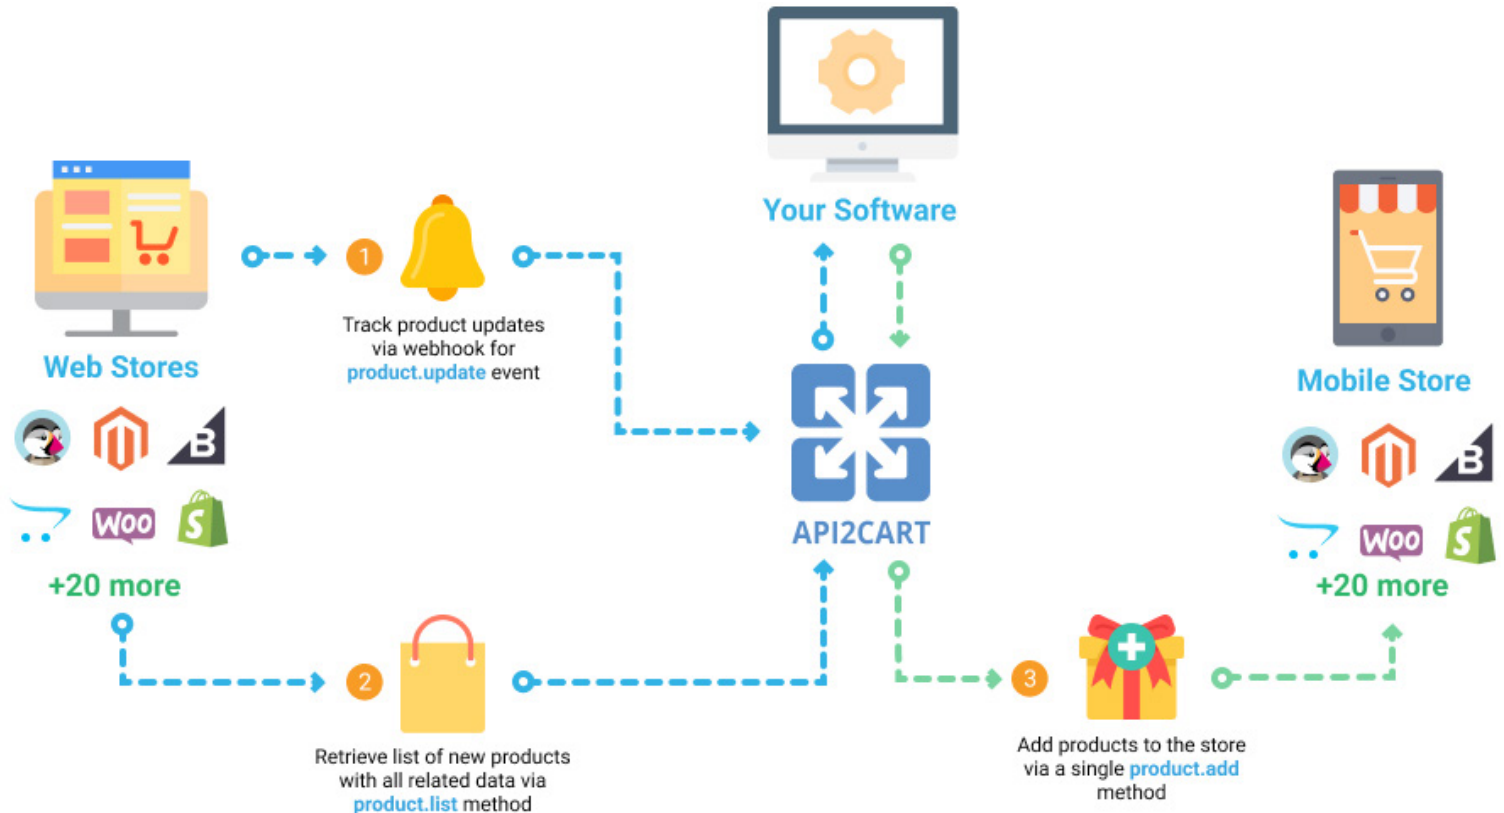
Your Software

Web Stores

1

Track product updates via webhook for product.update event

API2CART

Mobile Store

Woo

B

+20 more

Woo

B

+20 more

2

Retrieve list of new products with all related data via product.list method

3

Add products to the store via a single product.add method